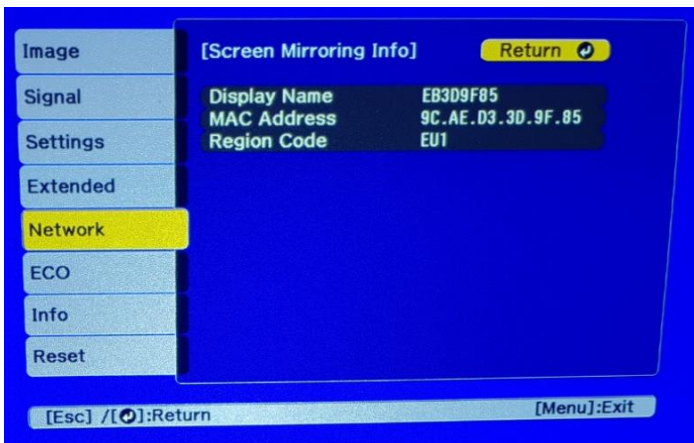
Image
Signal
Settings
Extended
Network
ECO
Info
Reset

[Screen Mirroring Info]
Return

| Display Name | EB3D9F85 |
|---|---|
| MAC Address | 9C.AE.D3.3D.9F.85 |
| Region Code | EU1 |

[Esc] /[ ]:Return
[Menu]:Exit